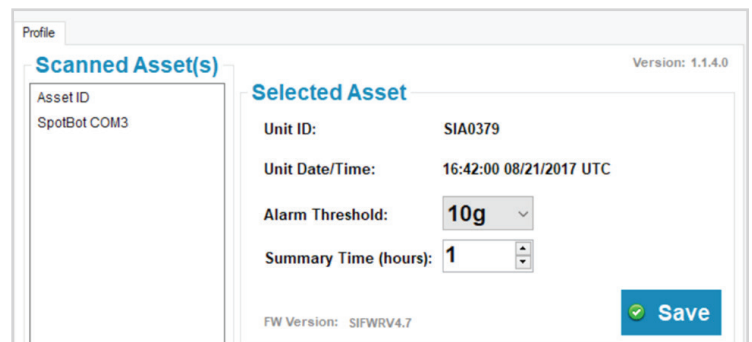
Profile

Scanned Asset(s)

Version: 1.1.4.0

Asset ID
SpotBot COM3

Selected Asset

Unit ID: SIA0379

Unit Date/Time: 16:42:00 08/21/2017 UTC

Alarm Threshold: 10g

Summary Time (hours): 1

FW Version: SIFWRV4.7

Save